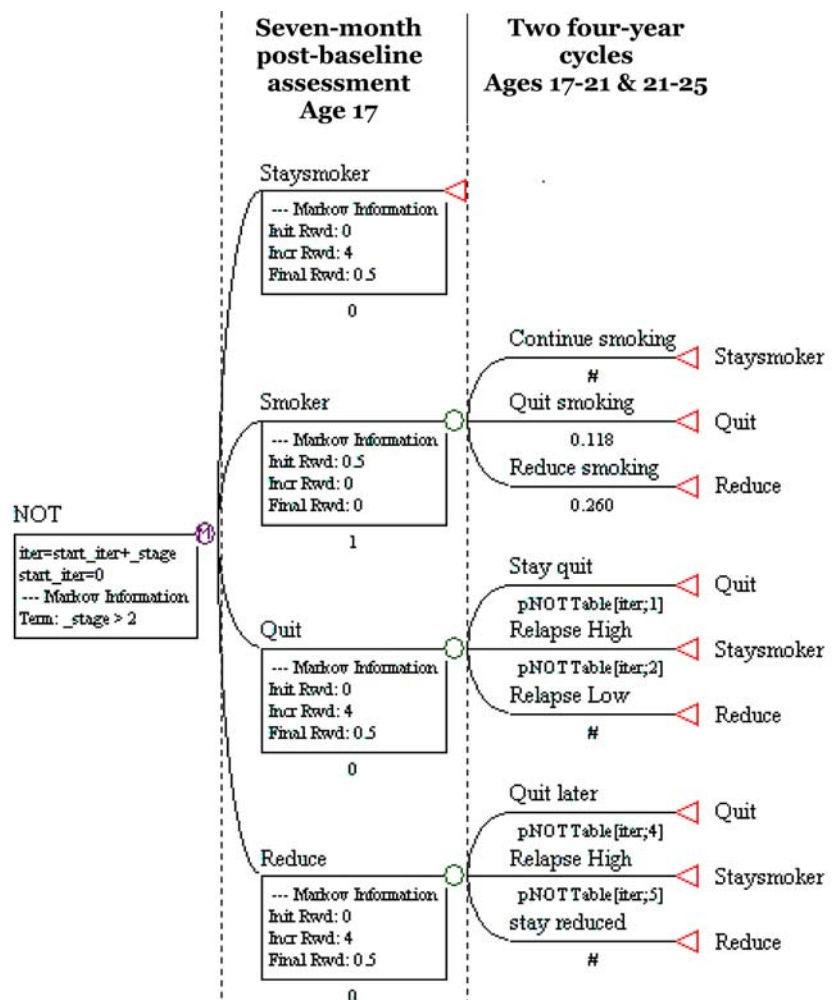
Seven-month post-baseline assessment Age 17

Two four-year cycles Ages 17-21 & 21-25

NOT

iter=start_iter+_stage
start_iter=0
--- Markov Information
Term: _stage > 2

Staysmoker

--- Markov Information
Init Rwd: 0
Incr Rwd: 4
Final Rwd: 0.5

0

Smoker

--- Markov Information
Init Rwd: 0.5
Incr Rwd: 0
Final Rwd: 0

1

Continue smoking

#

Staysmoker

Quit smoking

0.118

Quit

Reduce smoking

0.260

Reduce

Quit

--- Markov Information
Init Rwd: 0
Incr Rwd: 4
Final Rwd: 0.5

0

Stay quit

pNOTTable[iter;1]

Quit

Relapse High

pNOTTable[iter;2]

Staysmoker

Relapse Low

#

Reduce

Reduce

--- Markov Information
Init Rwd: 0
Incr Rwd: 4
Final Rwd: 0.5

0

Quit later

pNOTTable[iter;4]

Quit

Relapse High

pNOTTable[iter;5]

Staysmoker

stay reduced

#

Reduce